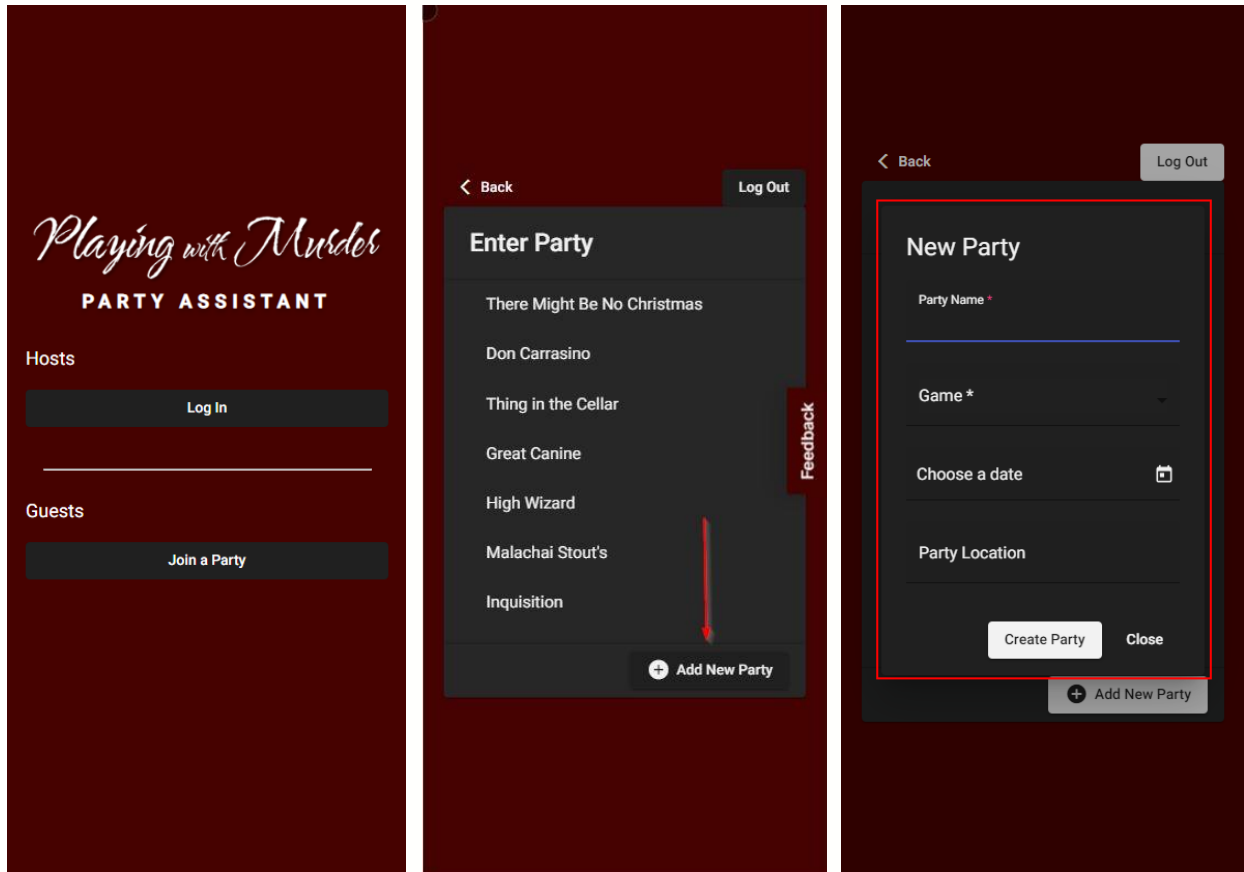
Playing with Murder

PARTY ASSISTANT

Hosts

Log In

Guests

Join a Party

Back

Log Out

Enter Party

There Might Be No Christmas

Don Carrasino

Thing in the Cellar

Great Canine

High Wizard

Malachai Stout's

Inquisition

Feedback

Add New Party

Back

Log Out

New Party

Party Name *

Game *

Choose a date

Party Location

Create Party

Close

Add New Party